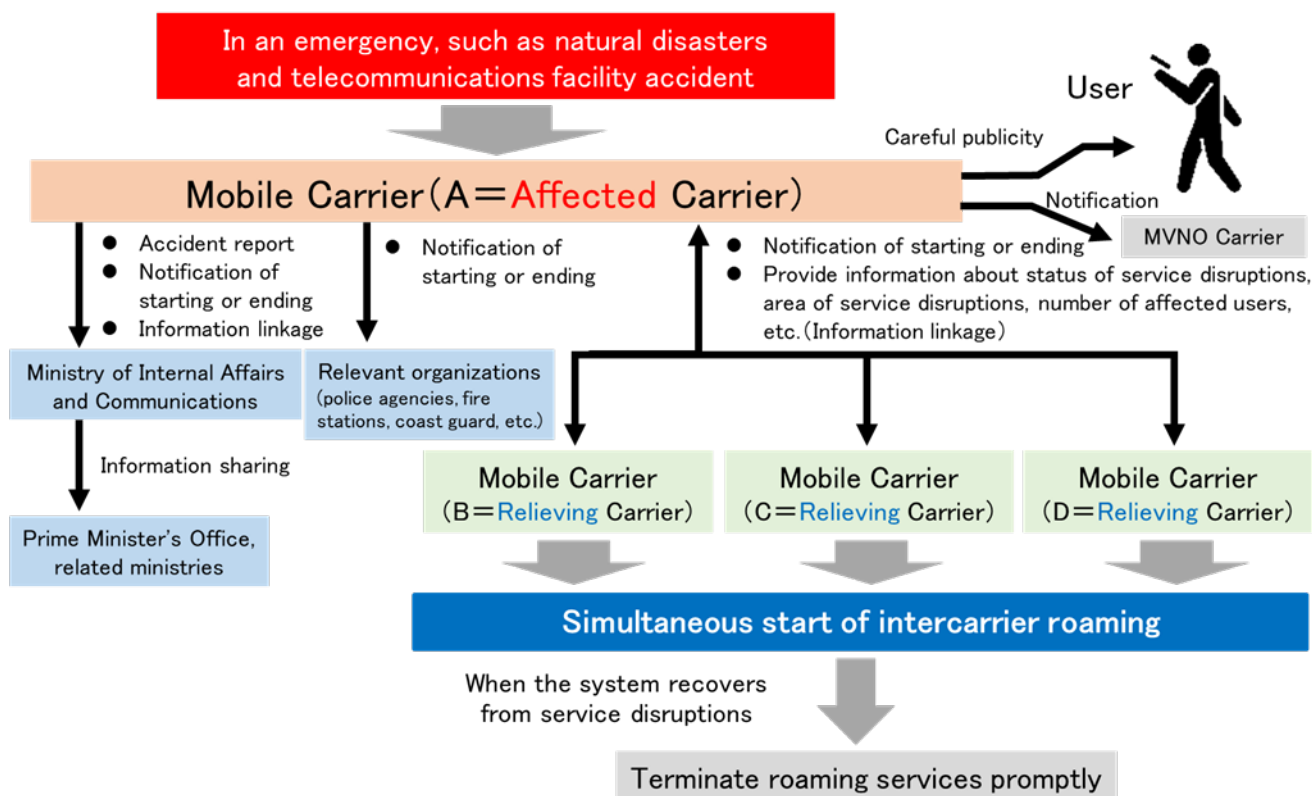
In an emergency, such as natural disasters and telecommunications facility accident

User

Careful publicity

Mobile Carrier（A＝Affected Carrier）

Notification

MVNO Carrier

● Accident report
● Notification of starting or ending
● Information linkage

● Notification of starting or ending

● Notification of starting or ending
● Provide information about status of service disruptions, area of service disruptions, number of affected users, etc.（Information linkage）

Ministry of Internal Affairs and Communications

Relevant organizations (police agencies, fire stations, coast guard, etc.)

Information sharing

Prime Minister's Office, related ministries

Mobile Carrier （B＝Relieving Carrier）

Mobile Carrier （C＝Relieving Carrier）

Mobile Carrier （D＝Relieving Carrier）

Simultaneous start of intercarrier roaming

When the system recovers from service disruptions

Terminate roaming services promptly